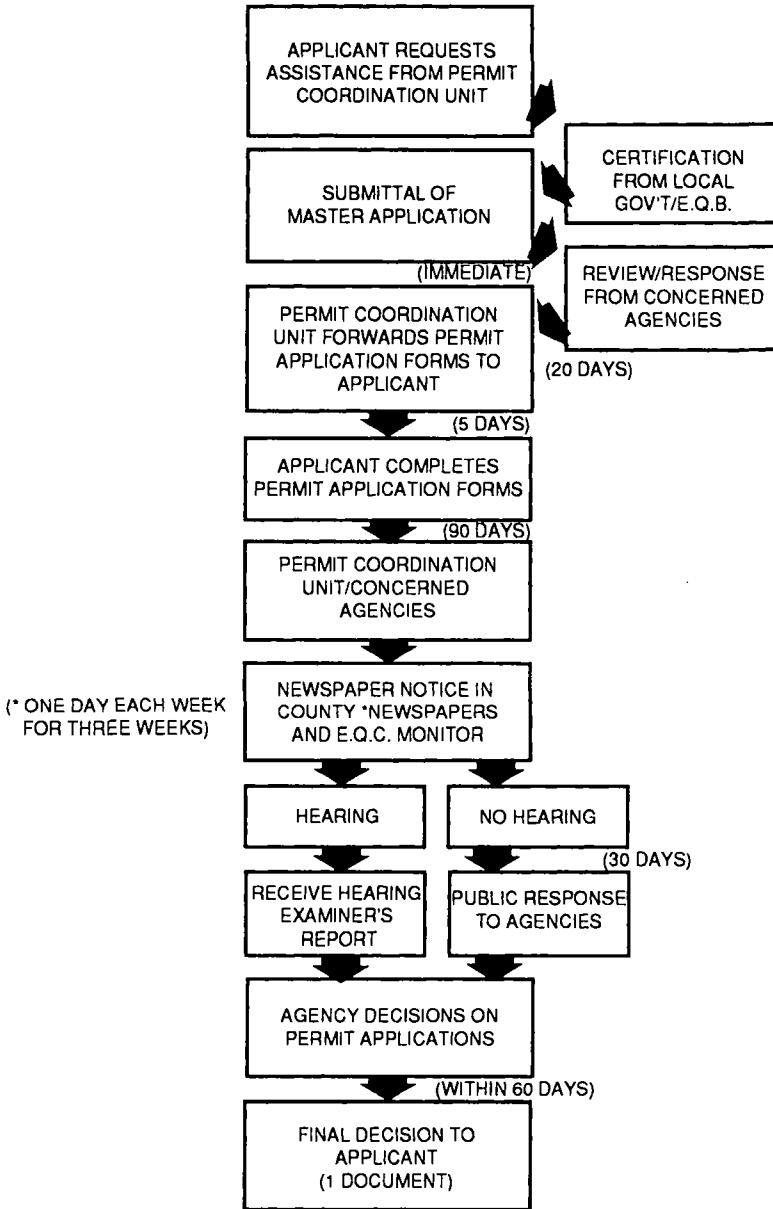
APPLICANT REQUESTS ASSISTANCE FROM PERMIT COORDINATION UNIT

CERTIFICATION FROM LOCAL GOV'T/E.Q.B.

SUBMITTAL OF MASTER APPLICATION

(IMMEDIATE)

REVIEW/RESPONSE FROM CONCERNED AGENCIES

PERMIT COORDINATION UNIT FORWARDS PERMIT APPLICATION FORMS TO APPLICANT

(20 DAYS)

(5 DAYS)

APPLICANT COMPLETES PERMIT APPLICATION FORMS

(90 DAYS)

PERMIT COORDINATION UNIT/CONCERNED AGENCIES

(* ONE DAY EACH WEEK FOR THREE WEEKS)

NEWSPAPER NOTICE IN COUNTY *NEWSPAPERS AND E.Q.C. MONITOR

HEARING

NO HEARING

(30 DAYS)

RECEIVE HEARING EXAMINER'S REPORT

PUBLIC RESPONSE TO AGENCIES

AGENCY DECISIONS ON PERMIT APPLICATIONS

(WITHIN 60 DAYS)

FINAL DECISION TO APPLICANT (1 DOCUMENT)